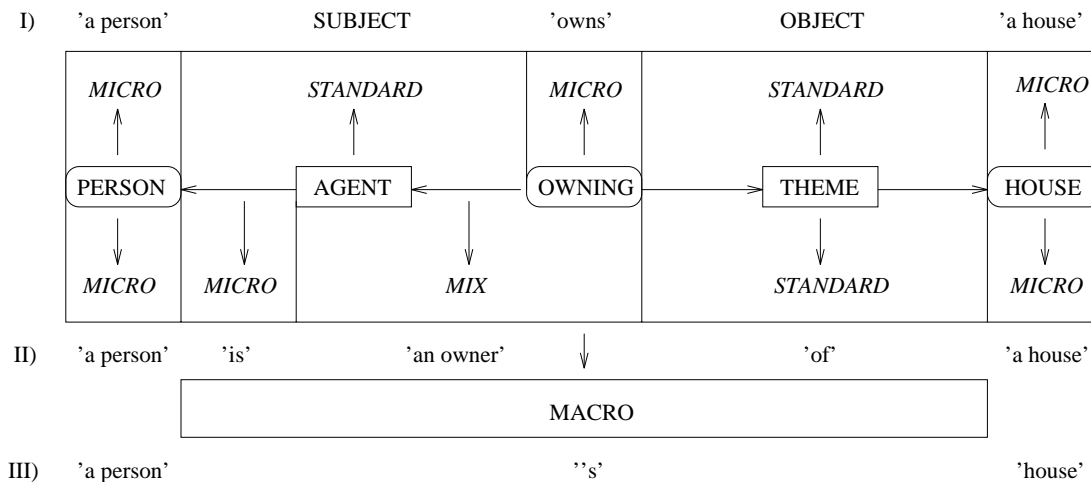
I) 'a person' SUBJECT 'owns' OBJECT 'a house'

MICRO STANDARD MICRO STANDARD MICRO

PERSON AGENT OWNING THEME HOUSE

MICRO MICRO MIX STANDARD MICRO

II) 'a person' 'is' 'an owner' 'of' 'a house'

MACRO

III) 'a person' ''s' 'house'